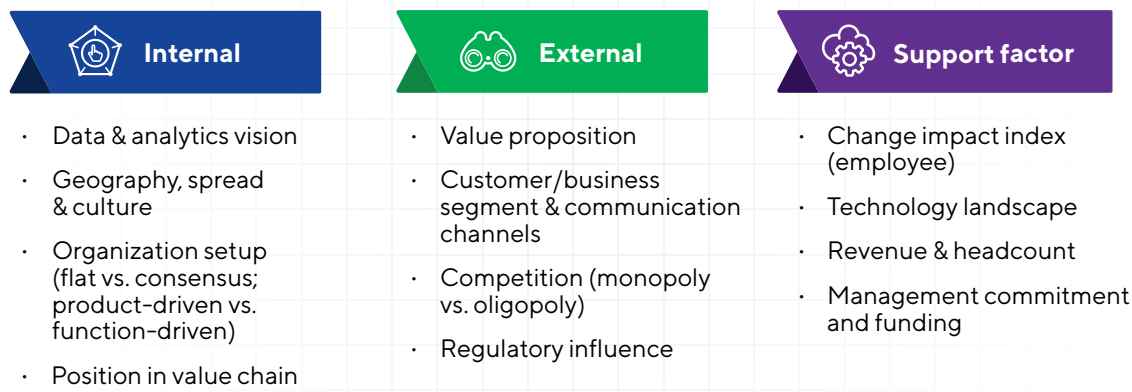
Internal

- Data & analytics vision
- Geography, spread & culture
- Organization setup (flat vs. consensus; product-driven vs. function-driven)
- Position in value chain

External

- Value proposition
- Customer/business segment & communication channels
- Competition (monopoly vs. oligopoly)
- Regulatory influence

Support factor

- Change impact index (employee)
- Technology landscape
- Revenue & headcount
- Management commitment and funding